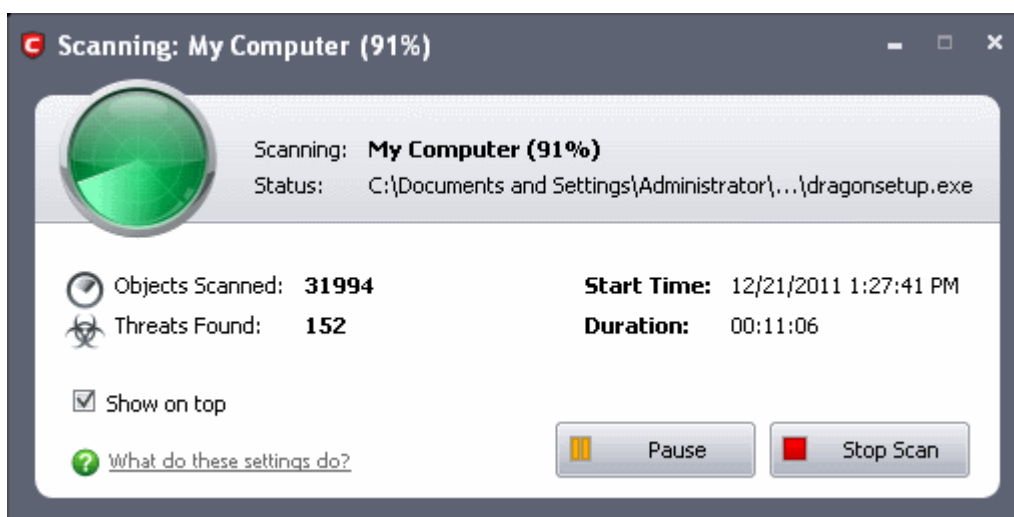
Scanning: My Computer (91%)

Scanning: My Computer (91%)
Status: C:\Documents and Settings\Administrator\...\dragonsetup.exe

Objects Scanned: 31994
Threats Found: 152

Start Time: 12/21/2011 1:27:41 PM
Duration: 00:11:06

Show on top

What do these settings do?

Pause

Stop Scan